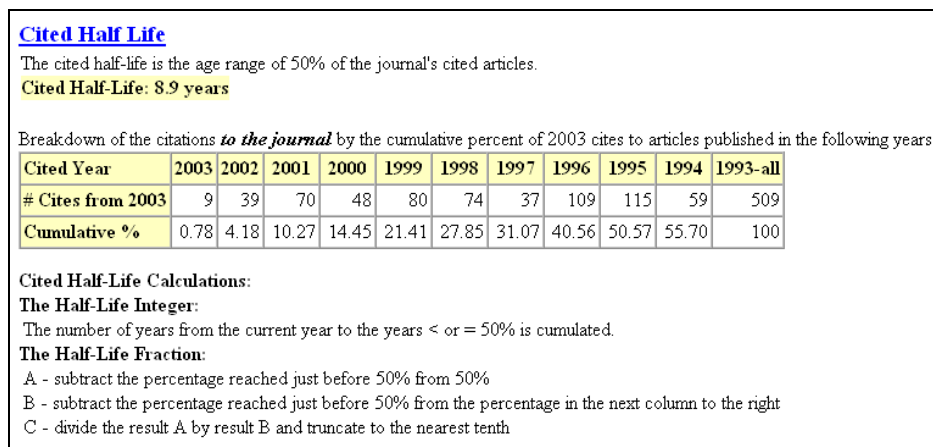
Cited Half Life

The cited half-life is the age range of 50% of the journal's cited articles.

Cited Half-Life: 8.9 years

Breakdown of the citations *to the journal* by the cumulative percent of 2003 cites to articles published in the following years

| Cited Year | 2003 | 2002 | 2001 | 2000 | 1999 | 1998 | 1997 | 1996 | 1995 | 1994 | 1993-all |
|---|---|---|---|---|---|---|---|---|---|---|---|
| # Cites from 2003 | 9 | 39 | 70 | 48 | 80 | 74 | 37 | 109 | 115 | 59 | 509 |
| Cumulative % | 0.78 | 4.18 | 10.27 | 14.45 | 21.41 | 27.85 | 31.07 | 40.56 | 50.57 | 55.70 | 100 |

Cited Half-Life Calculations:

The Half-Life Integer:

The number of years from the current year to the years < or = 50% is cumulated.

The Half-Life Fraction:

A - subtract the percentage reached just before 50% from 50%

B - subtract the percentage reached just before 50% from the percentage in the next column to the right

C - divide the result A by result B and truncate to the nearest tenth